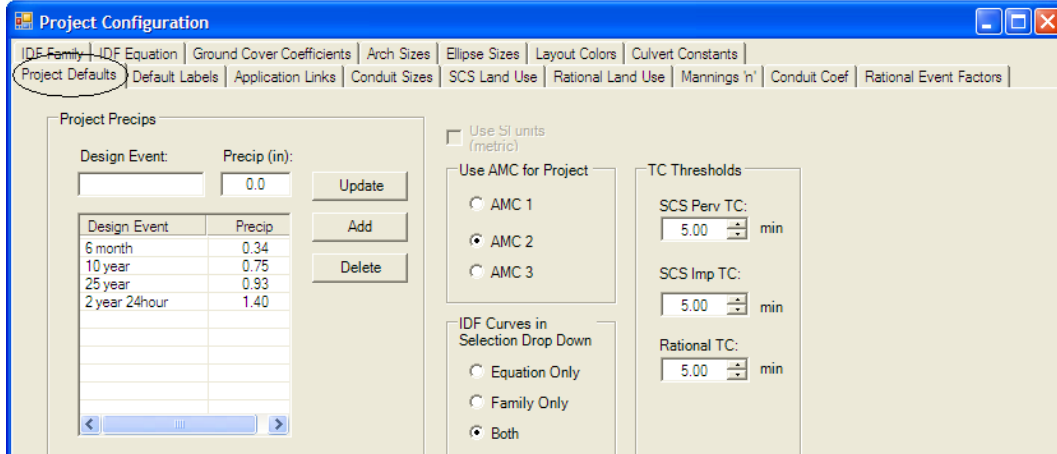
Project Configuration

IDF Family | IDF Equation | Ground Cover Coefficients | Arch Sizes | Ellipse Sizes | Layout Colors | Culvert Constants
Project Defaults | Default Labels | Application Links | Conduit Sizes | SCS Land Use | Rational Land Use | Mannings 'n' | Conduit Coef | Rational Event Factors

Project Precips

Design Event:

Precip (in):

0.0

Update

Add

Delete

| Design Event | Precip |
|---|---|
| 6 month | 0.34 |
| 10 year | 0.75 |
| 25 year | 0.93 |
| 2 year 24hour | 1.40 |

Use SI units (metric)

Use AMC for Project

AMC 1

AMC 2

AMC 3

IDF Curves in Selection Drop Down

Equation Only

Family Only

Both

TC Thresholds

SCS Perv TC:

5.00 min

SCS Imp TC:

5.00 min

Rational TC:

5.00 min